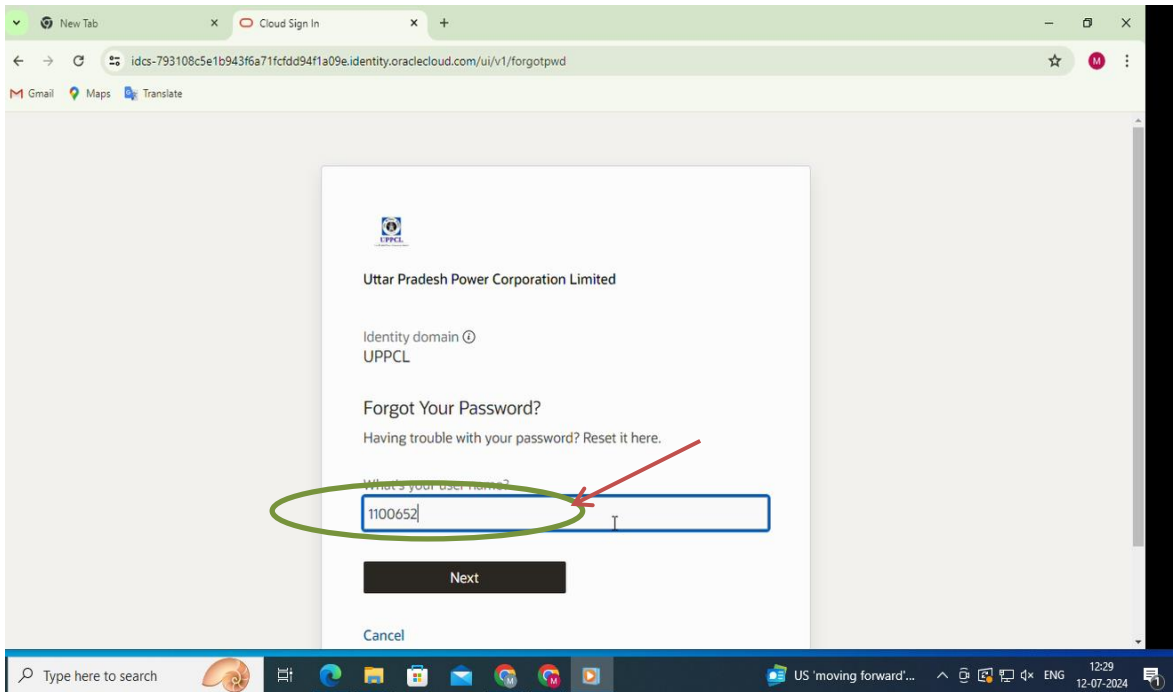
New Tab
Cloud Sign In
idcs-793108c5e1b943f6a71fcfdd94f1a09e.identity.oraclecloud.com/ui/v1/forgotpwd
M
Gmail Maps Translate

UPPCL
Uttar Pradesh Power Corporation Limited

Identity domain
UPPCL

Forgot Your Password?
Having trouble with your password? Reset it here.

What's your user name?
1100652

Next

Cancel

Type here to search
US 'moving forward'...
ENG
12:29
12-07-2024